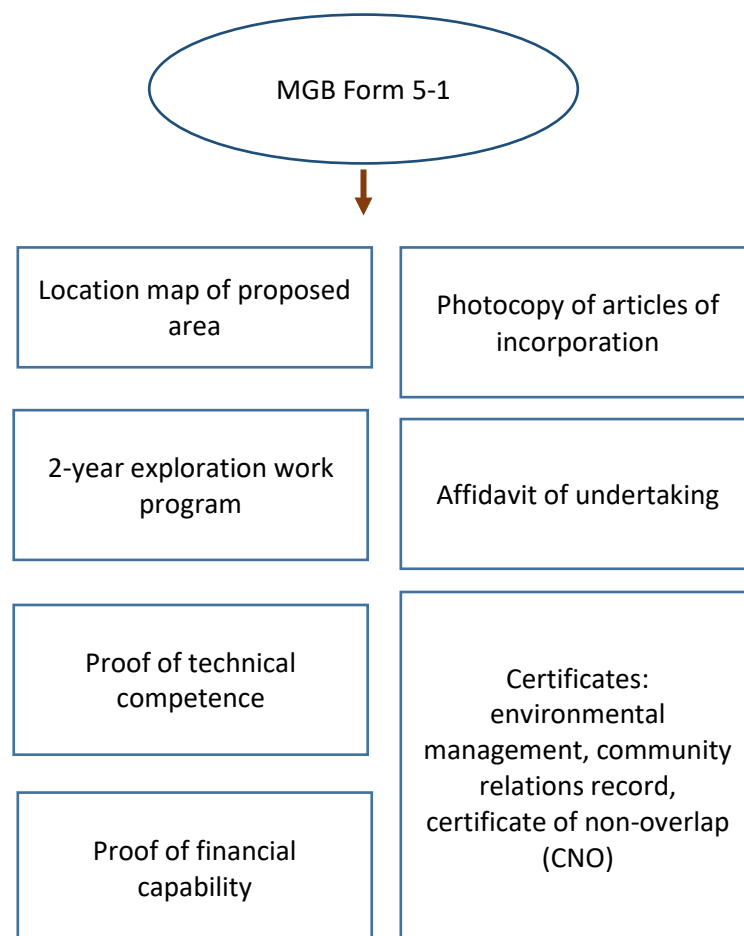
MGB Form 5-1

Location map of proposed area

Photocopy of articles of incorporation

2-year exploration work program

Affidavit of undertaking

Proof of technical competence

Certificates: environmental management, community relations record, certificate of non-overlap (CNO)

Proof of financial capability